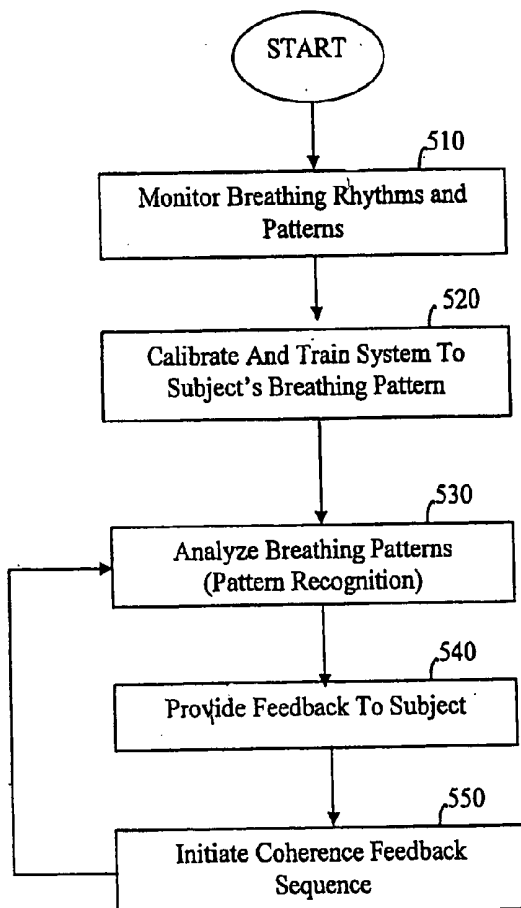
START

510

Monitor Breathing Rhythms and Patterns

520

Calibrate And Train System To Subject's Breathing Pattern

530

Analyze Breathing Patterns (Pattern Recognition)

540

Provide Feedback To Subject

550

Initiate Coherence Feedback Sequence